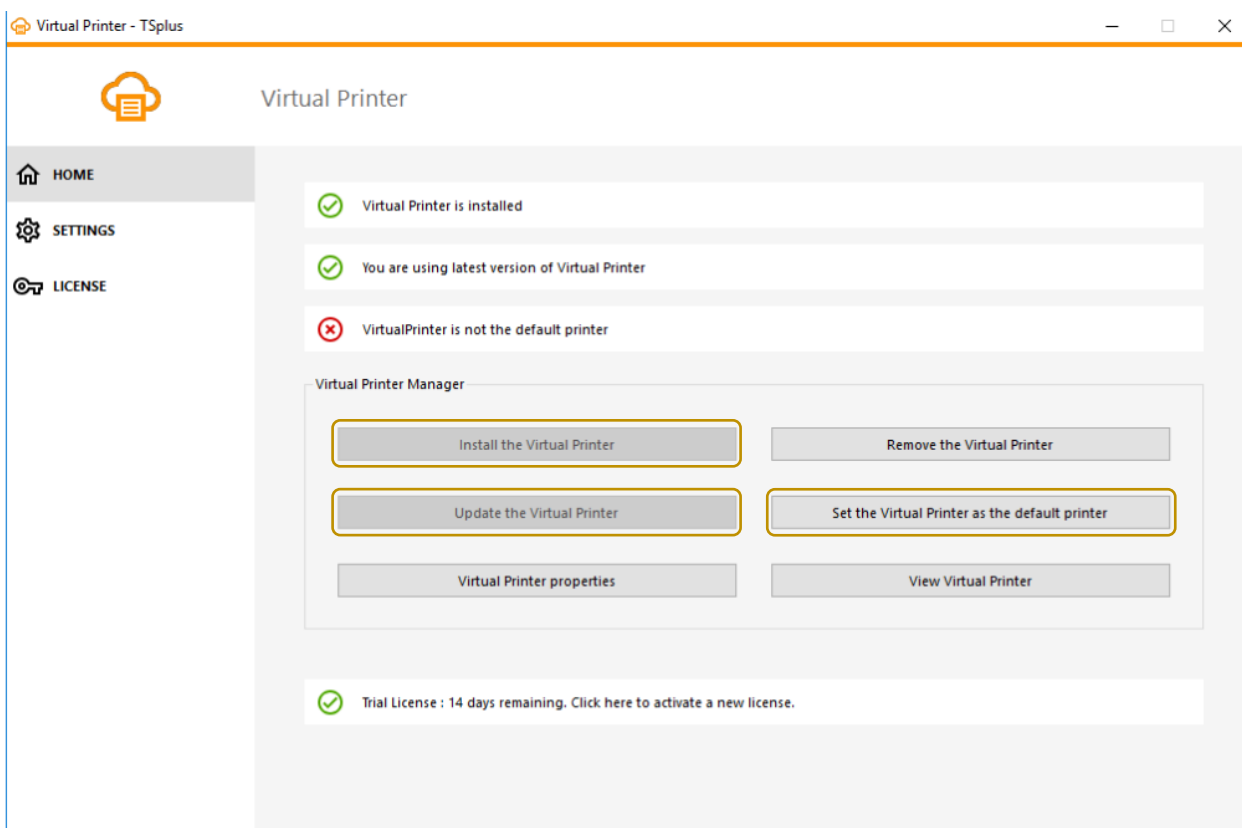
Virtual Printer - TSplus

Virtual Printer

HOME

SETTINGS

LICENSE

Virtual Printer is installed

You are using latest version of Virtual Printer

VirtualPrinter is not the default printer

Virtual Printer Manager

Install the Virtual Printer

Remove the Virtual Printer

Update the Virtual Printer

Set the Virtual Printer as the default printer

Virtual Printer properties

View Virtual Printer

Trial License : 14 days remaining. Click here to activate a new license.